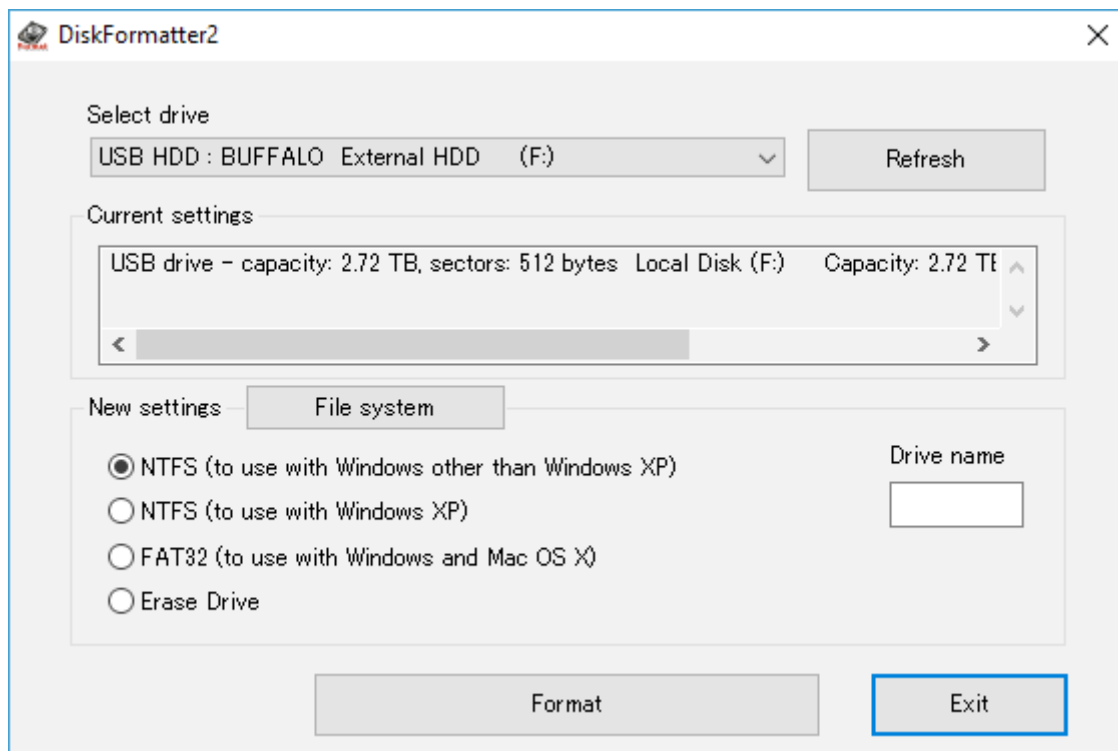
DiskFormatter2

Select drive

USB HDD : BUFFALO External HDD (F:)

Refresh

Current settings

USB drive - capacity: 2.72 TB, sectors: 512 bytes Local Disk (F:) Capacity: 2.72 TE

New settings

File system

NTFS (to use with Windows other than Windows XP)

NTFS (to use with Windows XP)

FAT32 (to use with Windows and Mac OS X)

Erase Drive

Drive name

Format

Exit